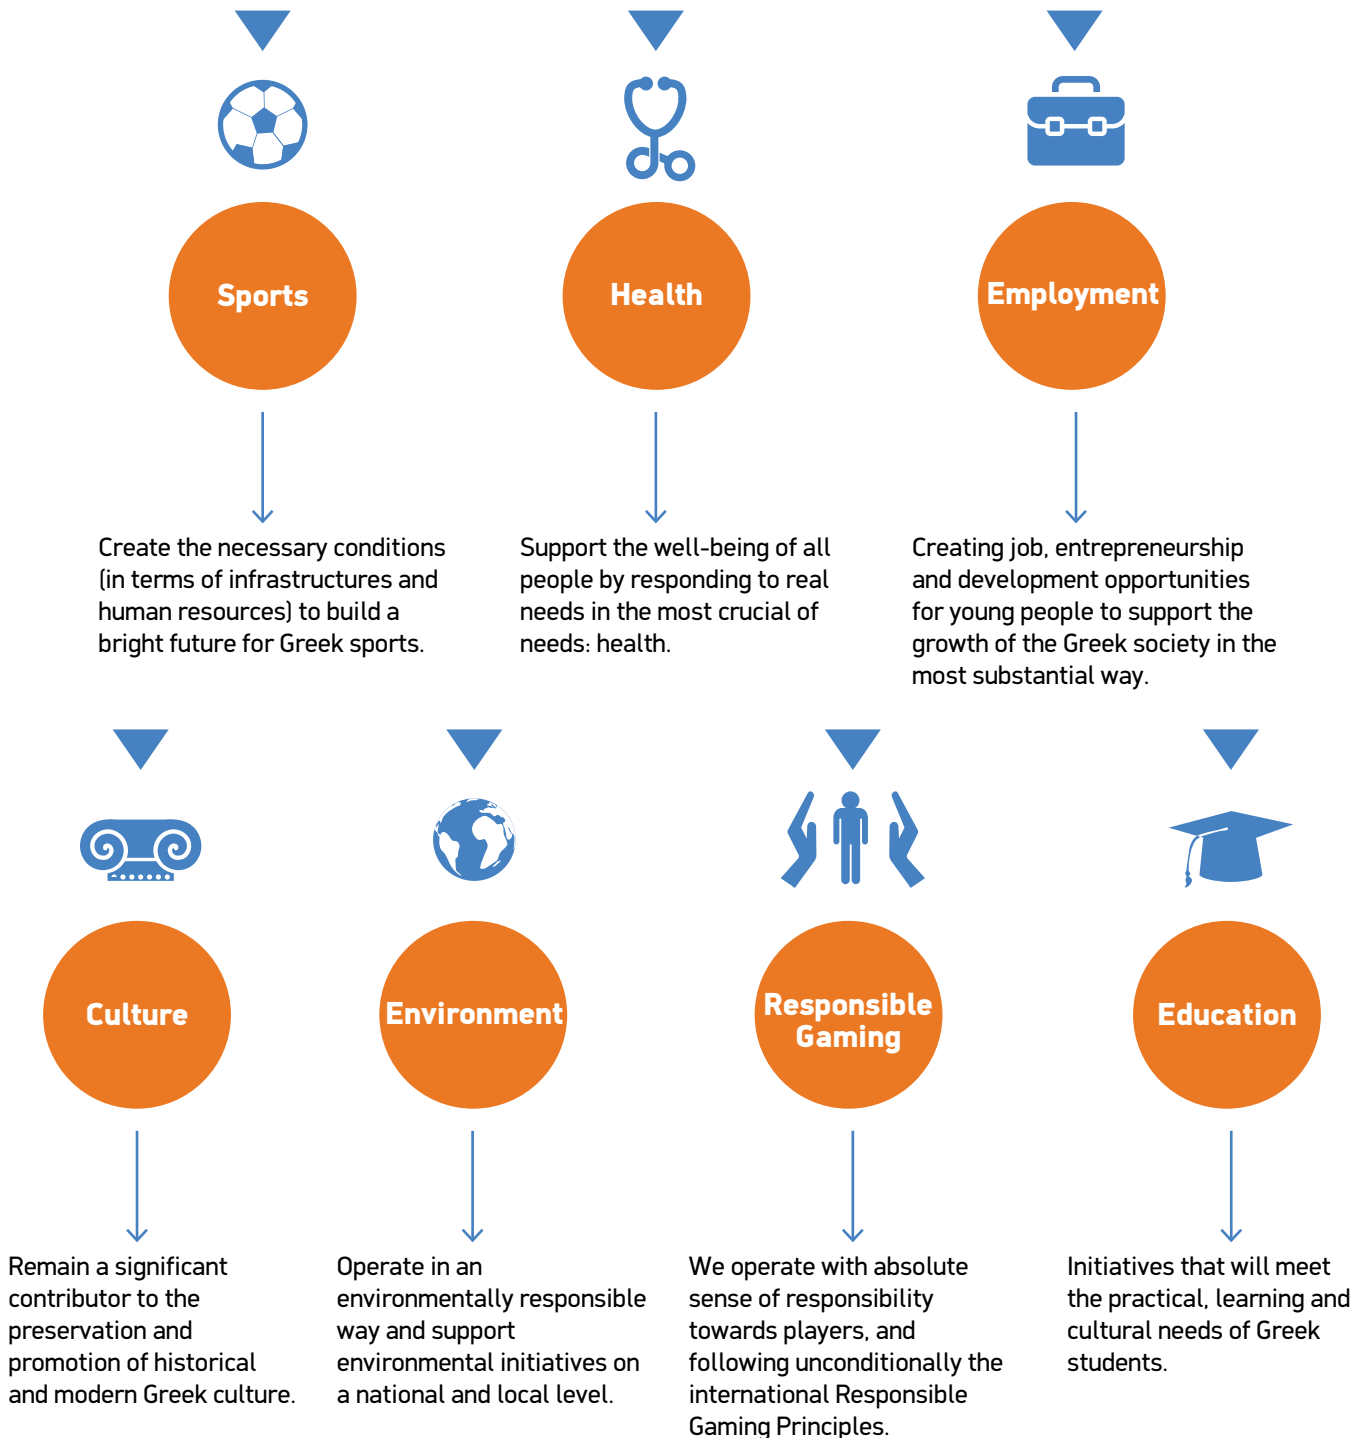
Sports

Create the necessary conditions (in terms of infrastructures and human resources) to build a bright future for Greek sports.

Health

Support the well-being of all people by responding to real needs in the most crucial of needs: health.

Employment

Creating job, entrepreneurship and development opportunities for young people to support the growth of the Greek society in the most substantial way.

Culture

Remain a significant contributor to the preservation and promotion of historical and modern Greek culture.

Environment

Operate in an environmentally responsible way and support environmental initiatives on a national and local level.

Responsible Gaming

We operate with absolute sense of responsibility towards players, and following unconditionally the international Responsible Gaming Principles.

Education

Initiatives that will meet the practical, learning and cultural needs of Greek students.